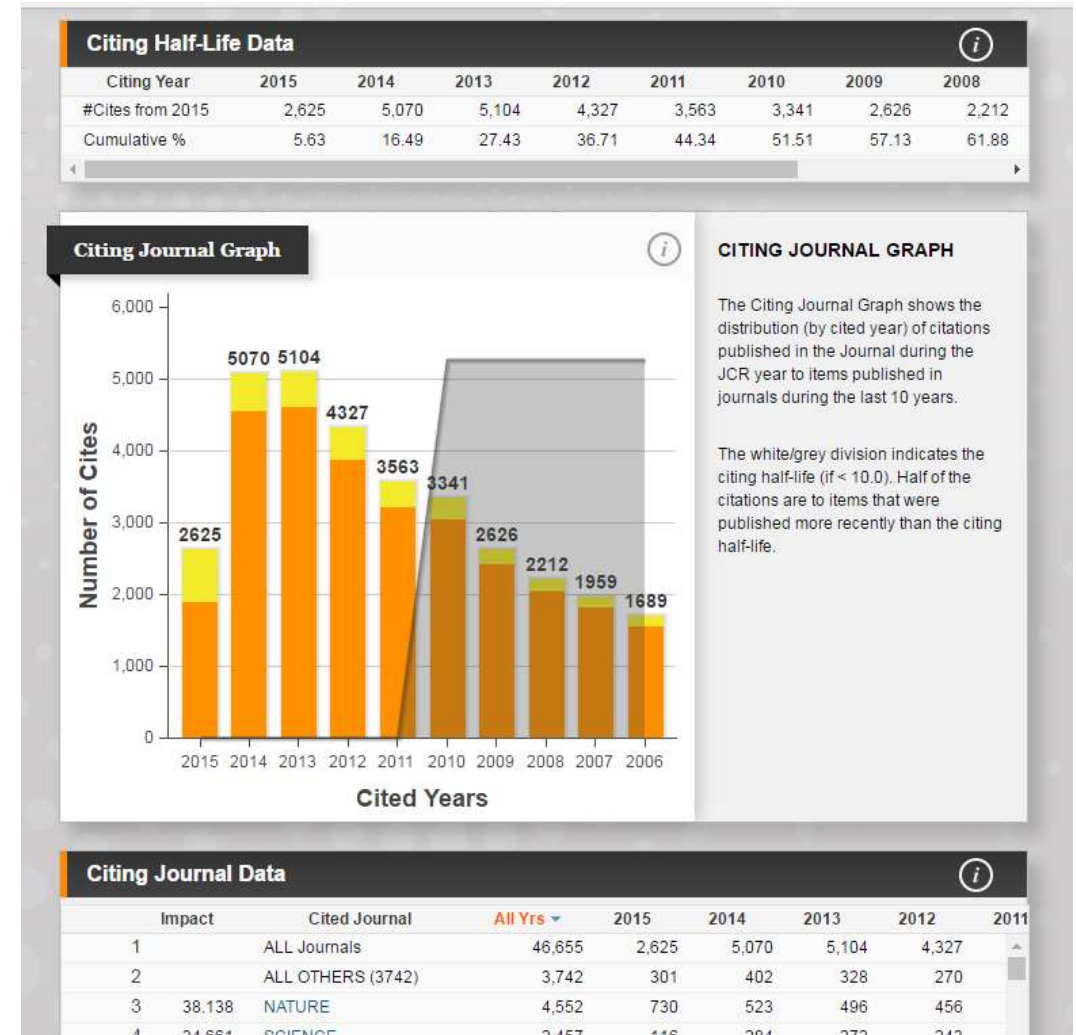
Citing Half-Life Data

| Citing Year | 2015 | 2014 | 2013 | 2012 | 2011 | 2010 | 2009 | 2008 |
|---|---|---|---|---|---|---|---|---|
| #Cites from 2015 | 2,625 | 5,070 | 5,104 | 4,327 | 3,563 | 3,341 | 2,626 | 2,212 |
| Cumulative % | 5.63 | 16.49 | 27.43 | 36.71 | 44.34 | 51.51 | 57.13 | 61.88 |

Citing Journal Graph

6,000
5,000
4,000
3,000
2,000
1,000
0

Number of Cites

2625 5070 5104 4327 3563 3341 2626 2212 1959 1689

2015 2014 2013 2012 2011 2010 2009 2008 2007 2006

Cited Years

CITING JOURNAL GRAPH

The Citing Journal Graph shows the distribution (by cited year) of citations published in the Journal during the JCR year to items published in journals during the last 10 years.

The white/grey division indicates the citing half-life (if < 10.0). Half of the citations are to items that were published more recently than the citing half-life.

Citing Journal Data

| | Impact | Cited Journal | All Yrs | 2015 | 2014 | 2013 | 2012 | 2011 |
|---|---|---|---|---|---|---|---|---|
| 1 | | ALL Journals | 46,655 | 2,625 | 5,070 | 5,104 | 4,327 | |
| 2 | | ALL OTHERS (3742) | 3,742 | 301 | 402 | 328 | 270 | |
| 3 | 38.138 | NATURE | 4,552 | 730 | 523 | 496 | 456 | |
| 4 | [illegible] | SCIENCE | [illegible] | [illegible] | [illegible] | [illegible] | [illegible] | |